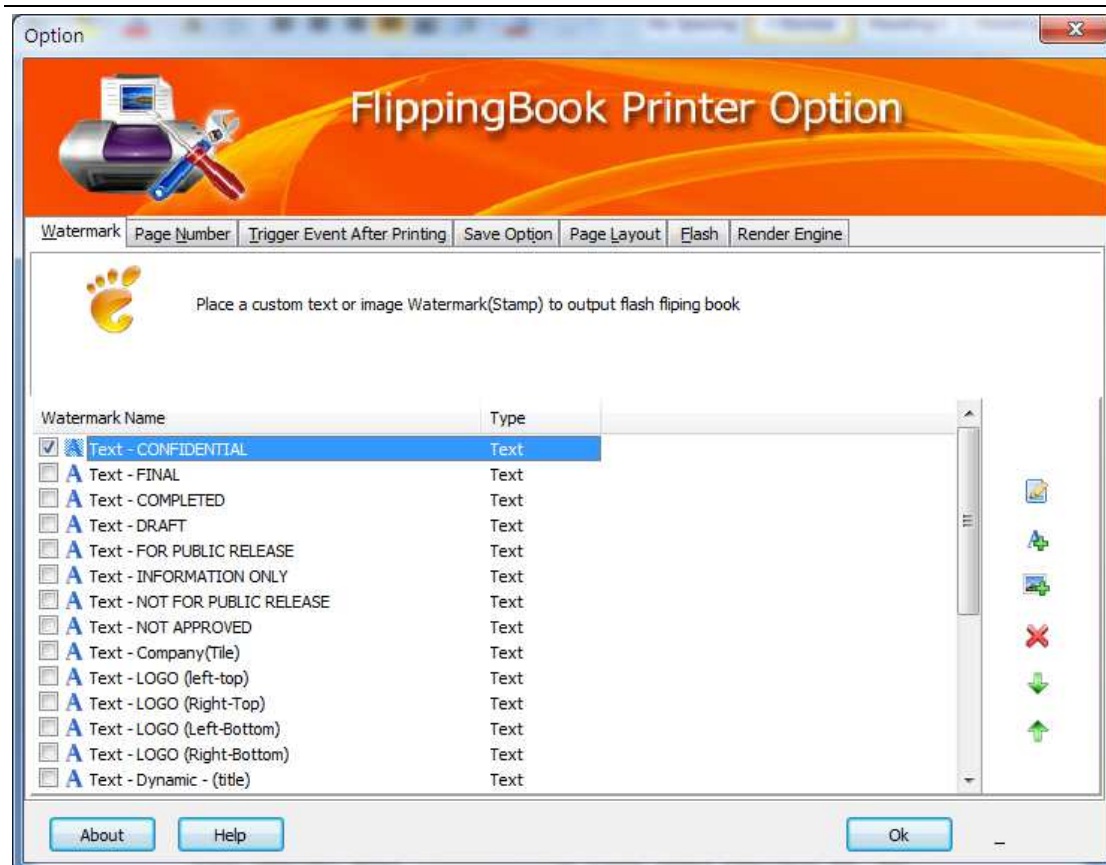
Option

FlippingBook Printer Option

Watermark | Page Number | Trigger Event After Printing | Save Option | Page Layout | Flash | Render Engine

Place a custom text or image Watermark(Stamp) to output flash fliping book

| Watermark Name | Type |
|---|---|
| Text - CONFIDENTIAL | Text |
| Text - FINAL | Text |
| Text - COMPLETED | Text |
| Text - DRAFT | Text |
| Text - FOR PUBLIC RELEASE | Text |
| Text - INFORMATION ONLY | Text |
| Text - NOT FOR PUBLIC RELEASE | Text |
| Text - NOT APPROVED | Text |
| Text - Company(Tile) | Text |
| Text - LOGO (left-top) | Text |
| Text - LOGO (Right-Top) | Text |
| Text - LOGO (Left-Bottom) | Text |
| Text - LOGO (Right-Bottom) | Text |
| Text - Dynamic - (title) | Text |

About
Help
Ok